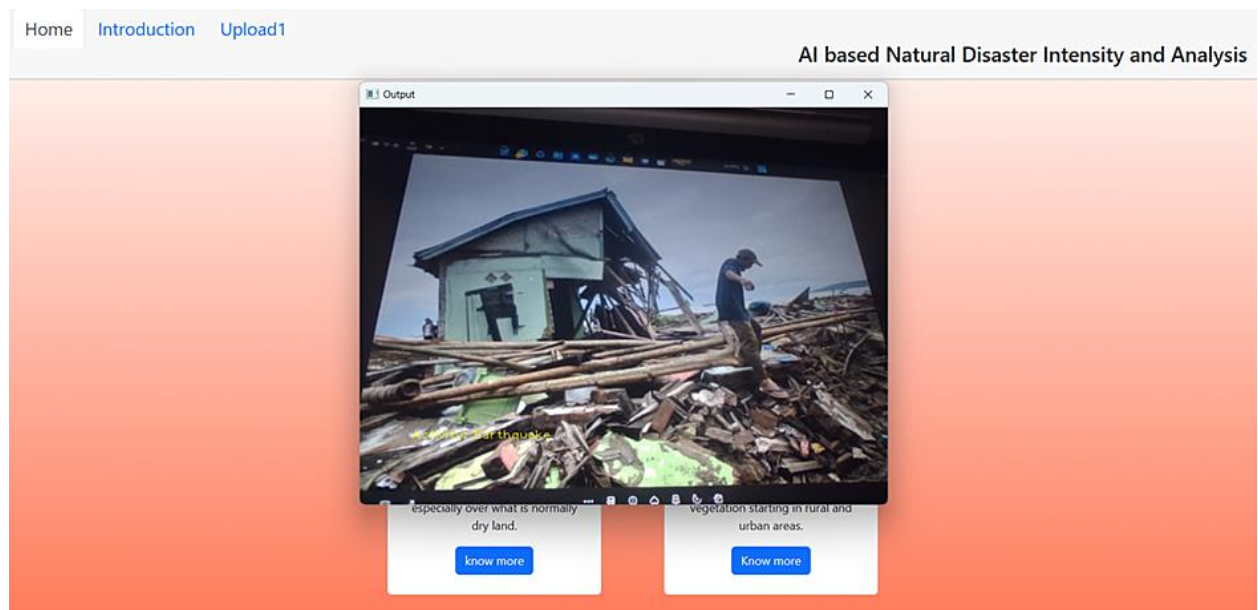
Home Introduction Upload1

AI based Natural Disaster Intensity and Analysis

Output

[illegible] Earthquake

especially over what is normally dry land.

know more

vegetation starting in rural and urban areas.

Know more